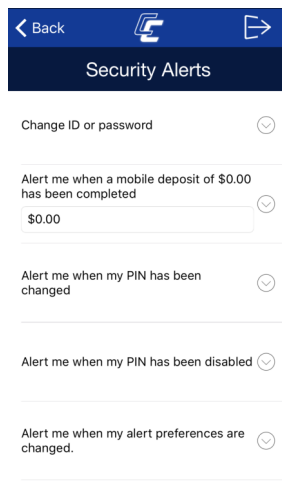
Back

Security Alerts

Change ID or password

Alert me when a mobile deposit of $0.00 has been completed

$0.00

Alert me when my PIN has been changed

Alert me when my PIN has been disabled

Alert me when my alert preferences are changed.